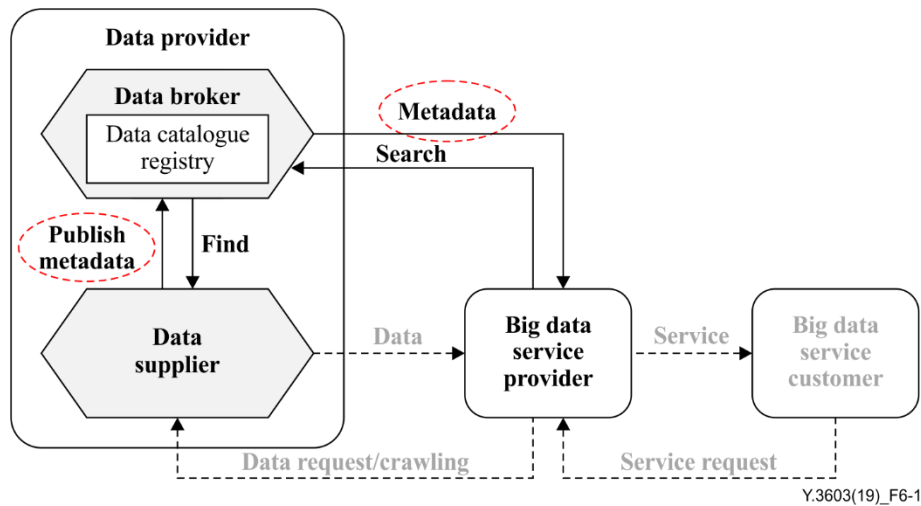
Data provider

Data broker

Data catalogue registry

Metadata

Search

Publish metadata

Find

Data supplier

Data

Big data service provider

Service

Big data service customer

Data request/crawling

Service request

Y.3603(19)_F6-1